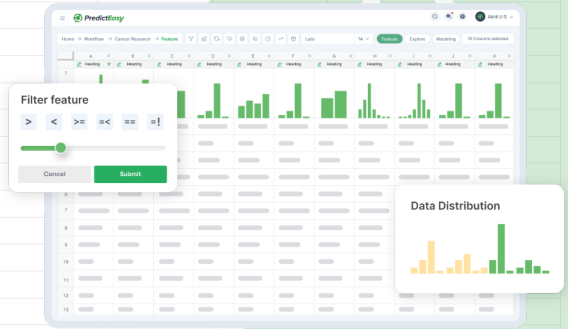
PredictEasy

Akhil U S

Home > Workflow > Cancer Research > Feature

Lato

14

Feature

Explore

Modeling

13 Columns selected

A B C D E F G H I J K

Heading Heading Heading Heading Heading Heading Heading Heading Heading Heading Heading

1

Filter feature

>

<

>=

=<

==

=!

Cancel

Submit

8

9

10

11

12

13

Data Distribution